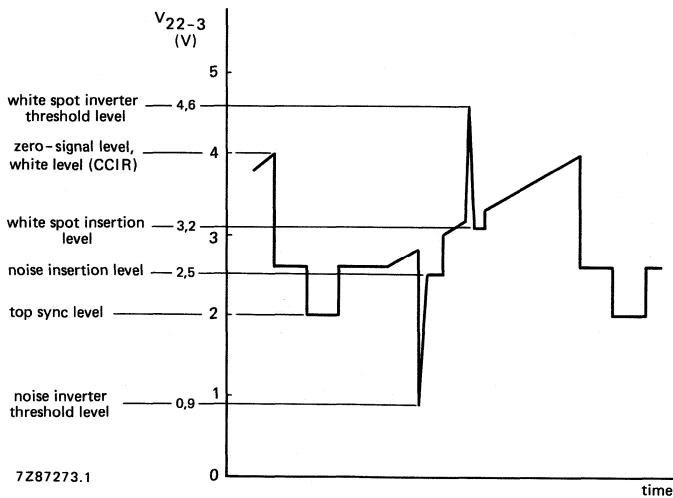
$V_{22-3}$
(V)

5

white spot inverter threshold level — 4,6

zero-signal level, white level (CCIR) — 4

white spot insertion level — 3,2

3

noise insertion level — 2,5

top sync level — 2

noise inverter threshold level — 0,9

1

7Z87273.1

0

time